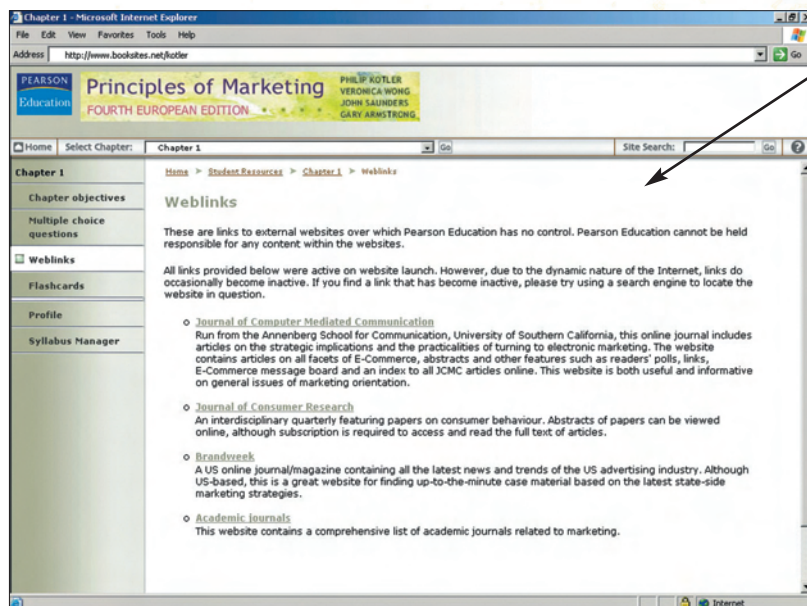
Chapter 1 - Microsoft Internet Explorer

File Edit View Favorites Tools Help

Address http://www.booksites.net/kotler

Go

PEARSON Education

Principles of Marketing

FOURTH EUROPEAN EDITION

PHILIP KOTLER
VERONICA WONG
JOHN SAUNDERS
GARY ARMSTRONG

Home Select Chapter: Chapter 1 Go Site Search: Go

Chapter 1

Chapter objectives

Multiple choice questions

Weblinks

Flashcards

Profile

Syllabus Manager

Home > Student Resources > Chapter 1 > Weblinks

Weblinks

These are links to external websites over which Pearson Education has no control. Pearson Education cannot be held responsible for any content within the websites.

All links provided below were active on website launch. However, due to the dynamic nature of the Internet, links do occasionally become inactive. If you find a link that has become inactive, please try using a search engine to locate the website in question.

Journal of Computer Mediated Communication
Run from the Annenberg School for Communication, University of Southern California, this online journal includes articles on the strategic implications and the practicalities of turning to electronic marketing. The website contains articles on all facets of E-Commerce, abstracts and other features such as readers' polls, links, E-Commerce message board and an index to all JCMC articles online. This website is both useful and informative on general issues of marketing orientation.

Journal of Consumer Research
An interdisciplinary quarterly featuring papers on consumer behaviour. Abstracts of papers can be viewed online, although subscription is required to access and read the full text of articles.

Brandweek
A US online journal/magazine containing all the latest news and trends of the US advertising industry. Although US-based, this is a great website for finding up-to-the-minute case material based on the latest state-side marketing strategies.

Academic journals
This website contains a comprehensive list of academic journals related to marketing.

Internet